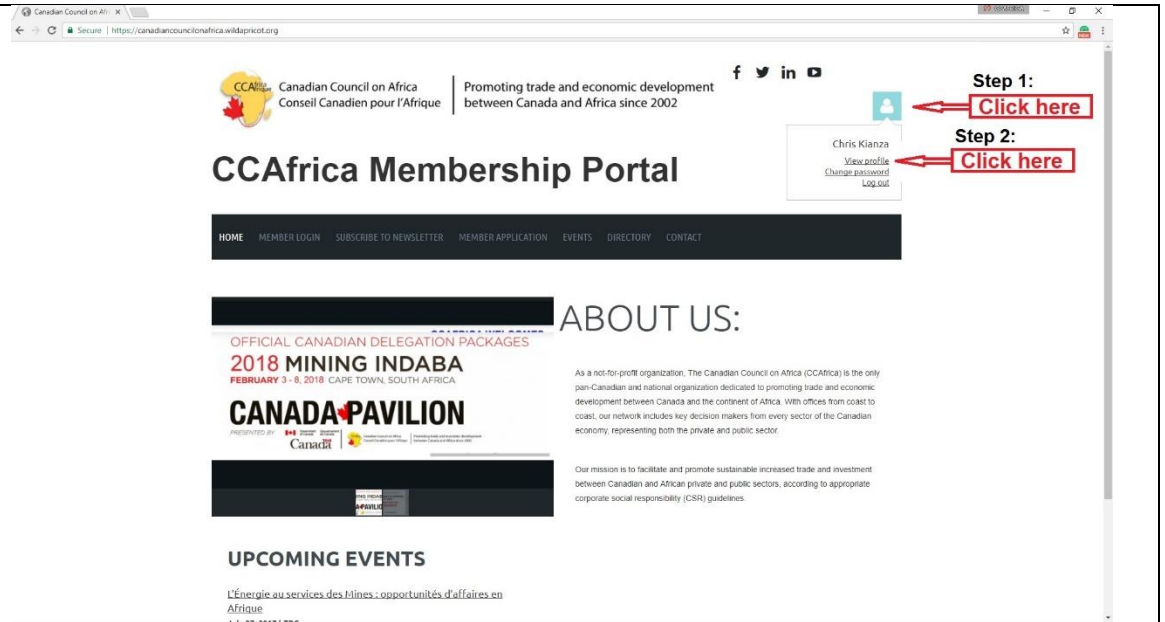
Canadian Council on Afri ×

Secure | https://canadiancouncilonafrica.wildapricot.org

CCAfrica Canadian Council on Africa Conseil Canadien pour l'Afrique

Promoting trade and economic development between Canada and Africa since 2002

f in

Step 1:
Click here

Chris Kianza
View profile
Change password
Log out

Step 2:
Click here

CCAfrica Membership Portal

HOME MEMBER LOGIN SUBSCRIBE TO NEWSLETTER MEMBER APPLICATION EVENTS DIRECTORY CONTACT

OFFICIAL CANADIAN DELEGATION PACKAGES
2018 MINING INDABA
FEBRUARY 3 - 8, 2018 CAPE TOWN, SOUTH AFRICA
CANADA PAVILION
PRESENTED BY
Canada

ABOUT US:

As a not-for-profit organization, The Canadian Council on Africa (CCAfrica) is the only pan-Canadian and national organization dedicated to promoting trade and economic development between Canada and the continent of Africa. With offices from coast to coast, our network includes key decision makers from every sector of the Canadian economy, representing both the private and public sector.

Our mission is to facilitate and promote sustainable increased trade and investment between Canadian and African private and public sectors, according to appropriate corporate social responsibility (CSR) guidelines.

UPCOMING EVENTS

L'Énergie au services des Mines : opportunités d'affaires en Afrique